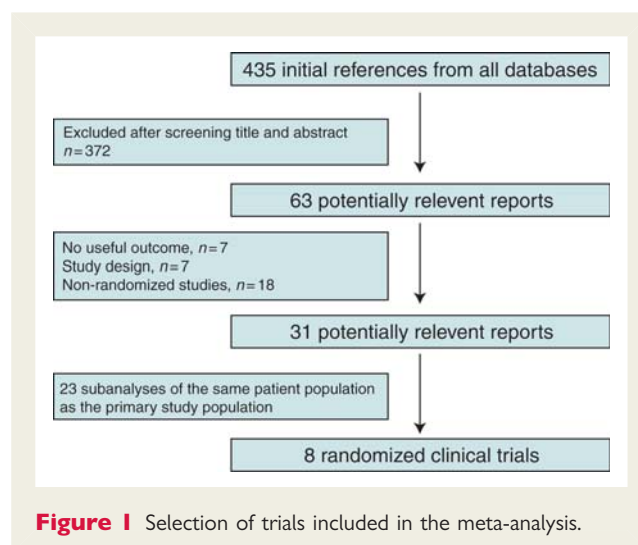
435 initial references from all databases

Excluded after screening title and abstract
$n=372$

63 potentially relevent reports

No useful outcome, $n=7$
Study design, $n=7$
Non-randomized studies, $n=18$

31 potentially relevent reports

23 subanalyses of the same patient population as the primary study population

8 randomized clinical trials

**Figure 1** Selection of trials included in the meta-analysis.